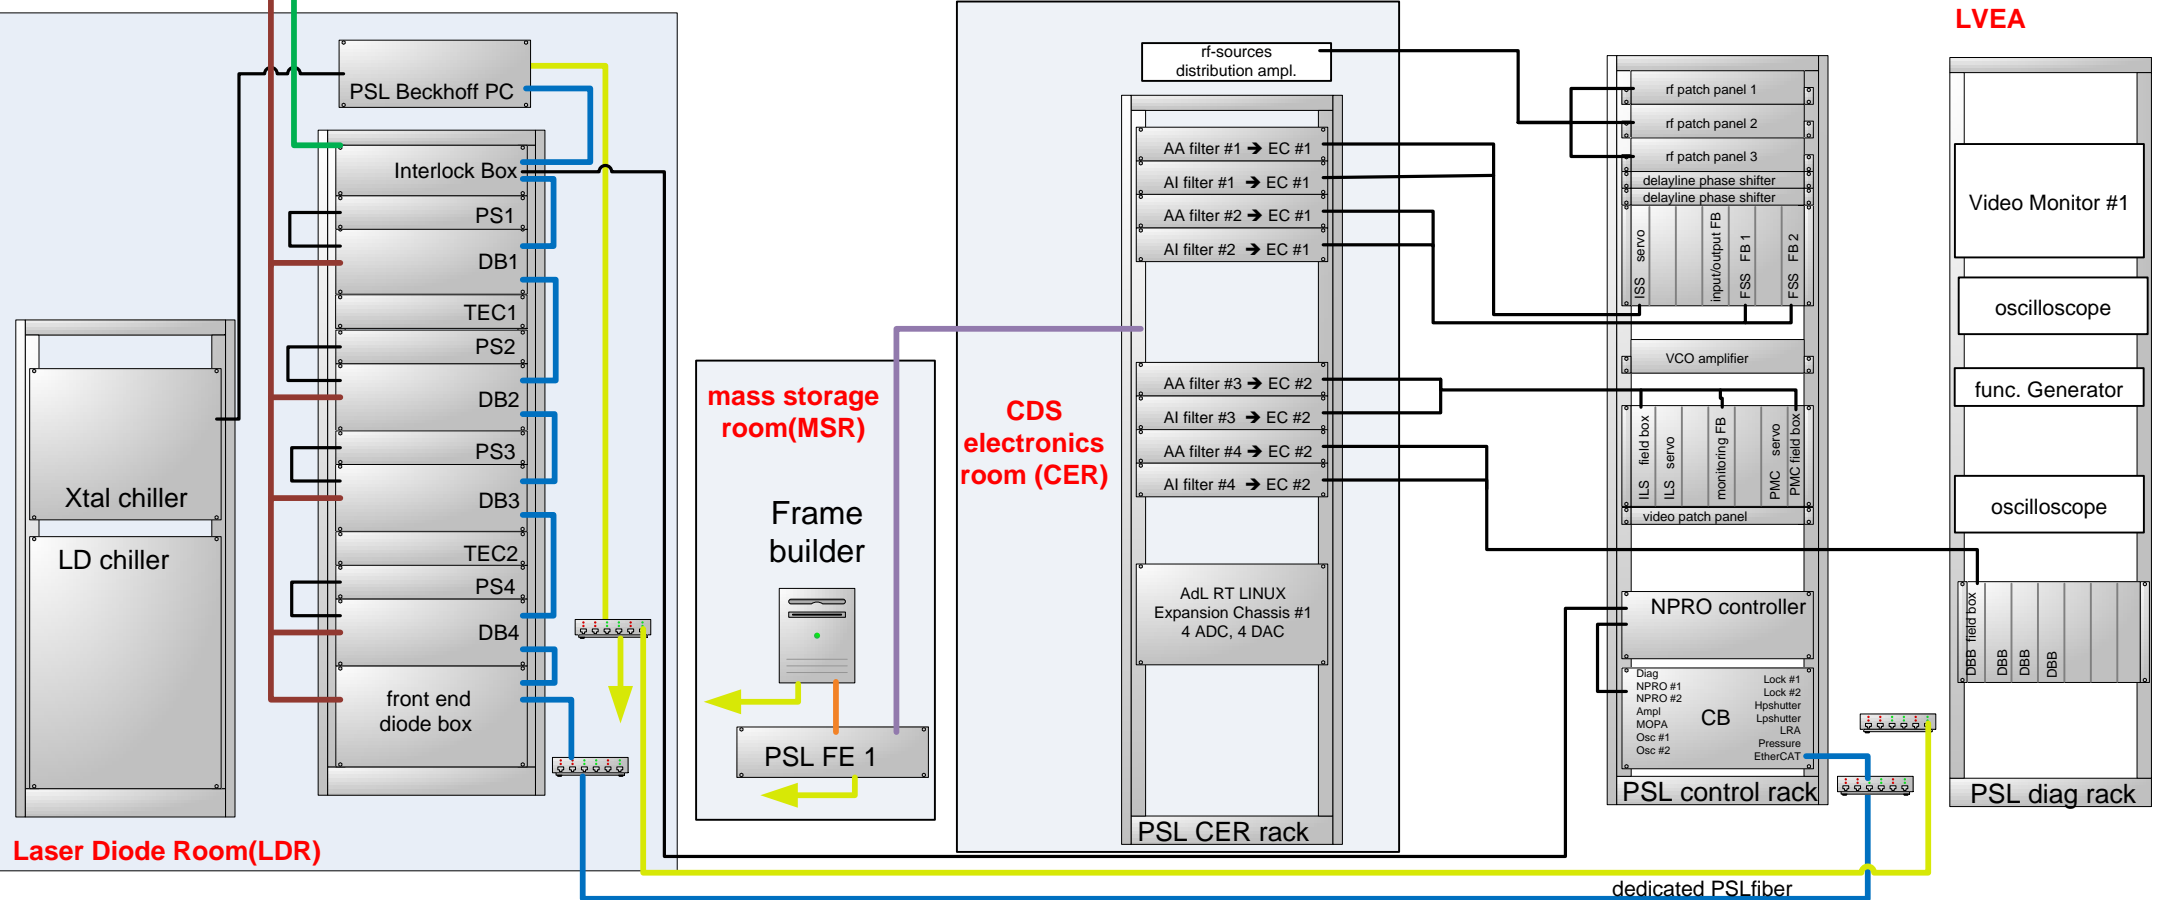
LVEA

PSL Beckhoff PC

Interlock Box

PS1

DB1

TEC1

PS2

DB2

PS3

DB3

TEC2

PS4

DB4

front end diode box

Xtal chiller

LD chiller

Laser Diode Room(LDR)

mass storage room(MSR)

Frame builder

PSL FE 1

CDS electronics room (CER)

rf-sources distribution ampl.

AA filter #1 ➔ EC #1

AI filter #1 ➔ EC #1

AA filter #2 ➔ EC #1

AI filter #2 ➔ EC #1

AA filter #3 ➔ EC #2

AI filter #3 ➔ EC #2

AA filter #4 ➔ EC #2

AI filter #4 ➔ EC #2

AdL RT LINUX Expansion Chassis #1 4 ADC, 4 DAC

PSL CER rack

rf patch panel 1

rf patch panel 2

rf patch panel 3

delayline phase shifter

delayline phase shifter

ISS servo

input/output FB

FSS FB 1

FSS FB 2

VCO amplifier

ILS field box

ILS servo

monitoring FB

PMC servo

PMC field box

video patch panel

NPRO controller

Diag
NPRO #1
NPRO #2
Ampl
MOPA
Osc #1
Osc #2

CB

Lock #1
Lock #2
Hpshutter
Lpshutter
LRA
Pressure
EtherCAT

PSL control rack

Video Monitor #1

oscilloscope

func. Generator

oscilloscope

DBB field box

DBB

DBB

DBB

PSL diag rack

dedicated PSLfiber